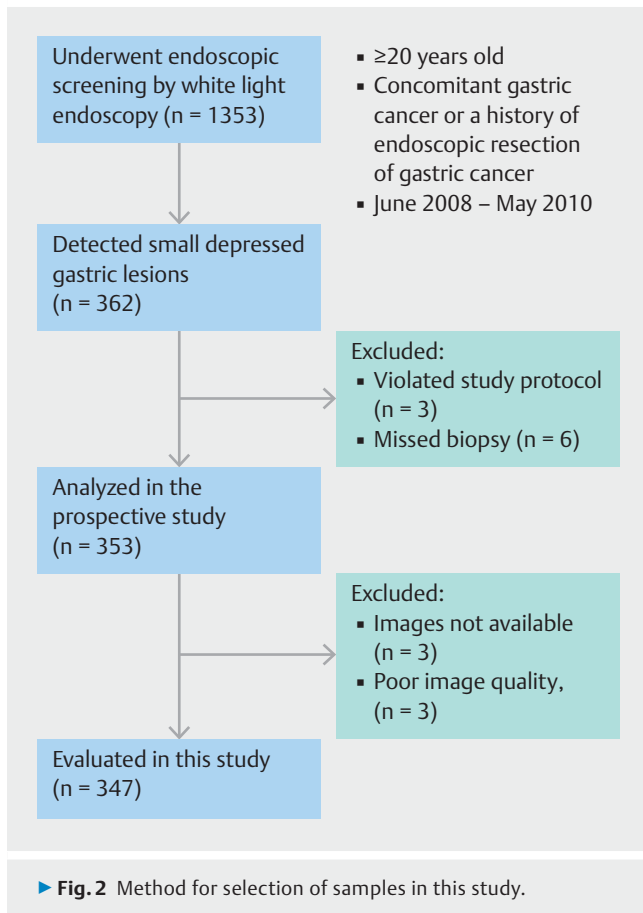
Underwent endoscopic screening by white light endoscopy (n = 1353)

▪ ≥20 years old
▪ Concomitant gastric cancer or a history of endoscopic resection of gastric cancer
▪ June 2008 – May 2010

Detected small depressed gastric lesions (n = 362)

Excluded:
▪ Violated study protocol (n = 3)
▪ Missed biopsy (n = 6)

Analyzed in the prospective study (n = 353)

Excluded:
▪ Images not available (n = 3)
▪ Poor image quality, (n = 3)

Evaluated in this study (n = 347)

▶ Fig. 2 Method for selection of samples in this study.